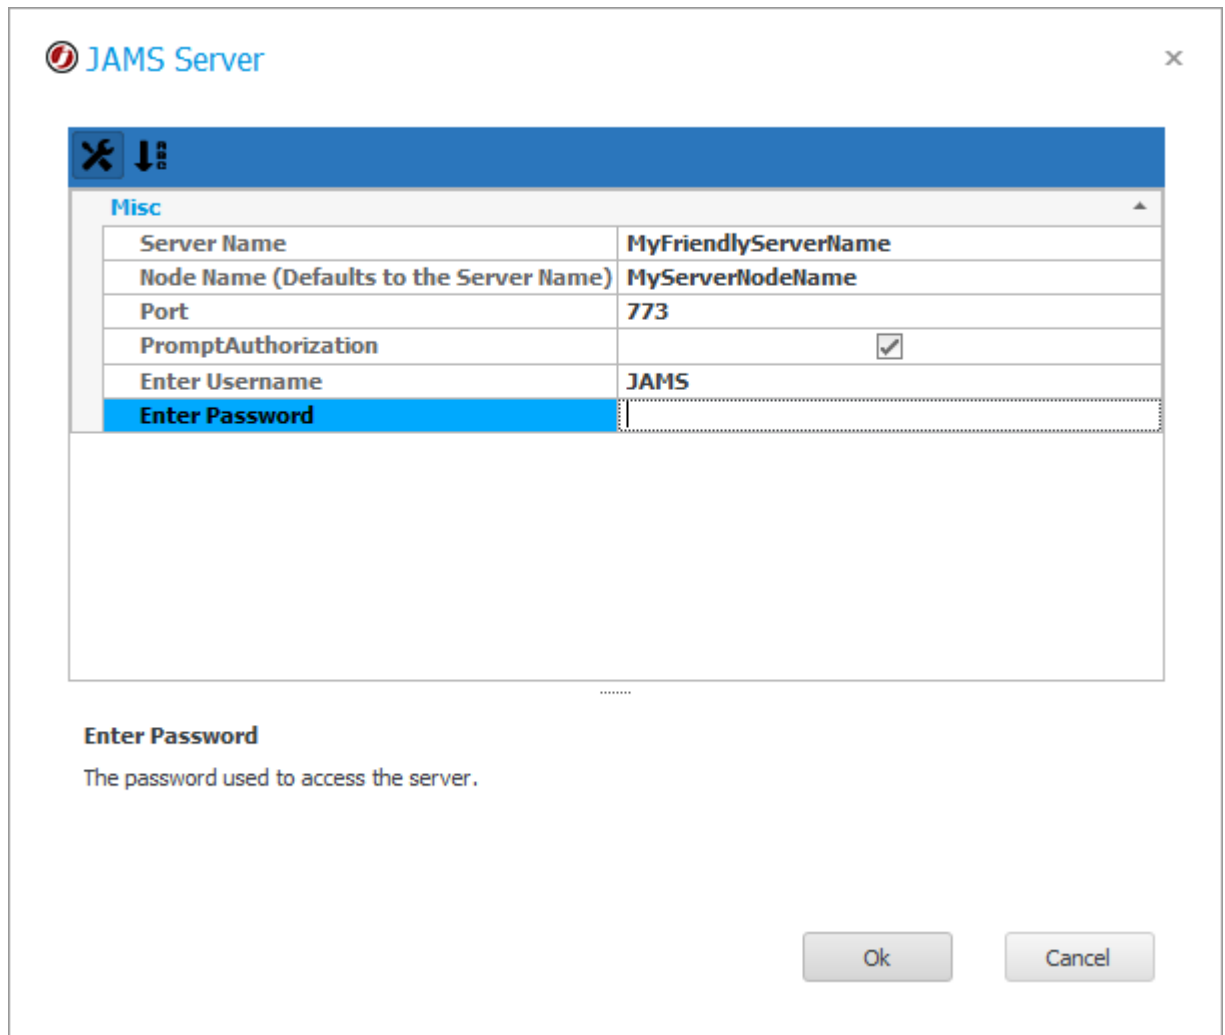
JAMS Server

×

Misc

| | |
|---|---|
| Server Name | MyFriendlyServerName |
| Node Name (Defaults to the Server Name) | MyServerNodeName |
| Port | 773 |
| PromptAuthorization | ☑ |
| Enter Username | JAMS |
| Enter Password | |

Enter Password

The password used to access the server.

Ok

Cancel